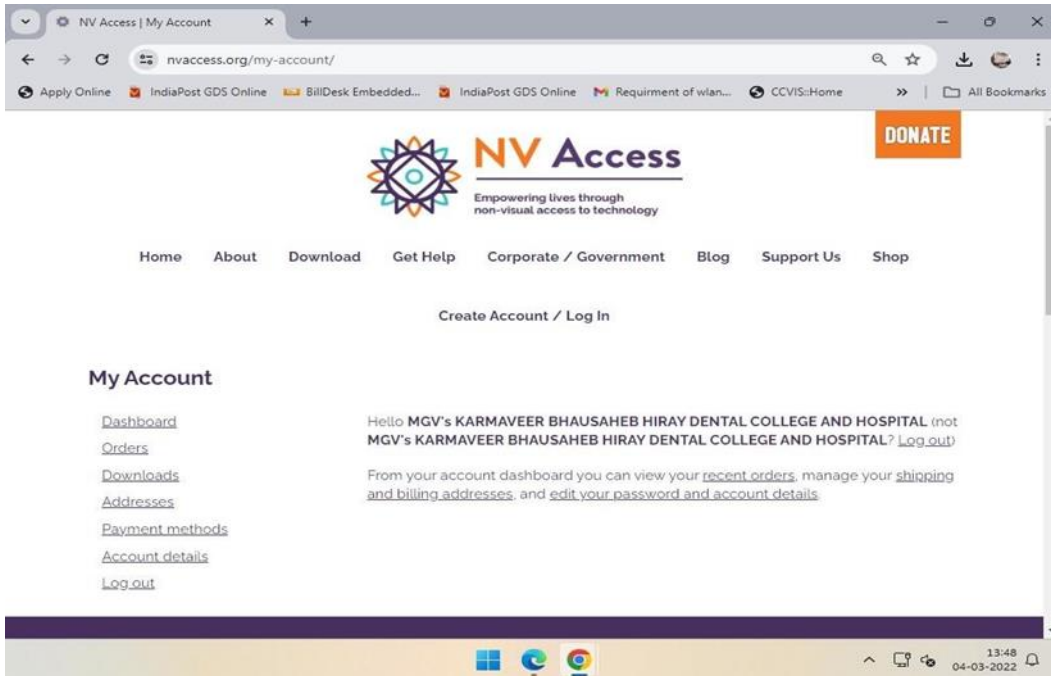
NV Access | My Account

nvaccess.org/my-account/

Apply Online IndiaPost GDS Online BillDesk Embedded... IndiaPost GDS Online Requirment of wlan... CCVIS::Home » All Bookmarks

NV Access
Empowering lives through non-visual access to technology

DONATE

Home About Download Get Help Corporate / Government Blog Support Us Shop

Create Account / Log In

My Account

Dashboard
Orders
Downloads
Addresses
Payment methods
Account details
Log out

Hello MGV's KARMAVEER BHAUSAHEB HIRAY DENTAL COLLEGE AND HOSPITAL (not MGV's KARMAVEER BHAUSAHEB HIRAY DENTAL COLLEGE AND HOSPITAL? Log out)

From your account dashboard you can view your recent orders, manage your shipping and billing addresses, and edit your password and account details.

13:48
04-03-2022